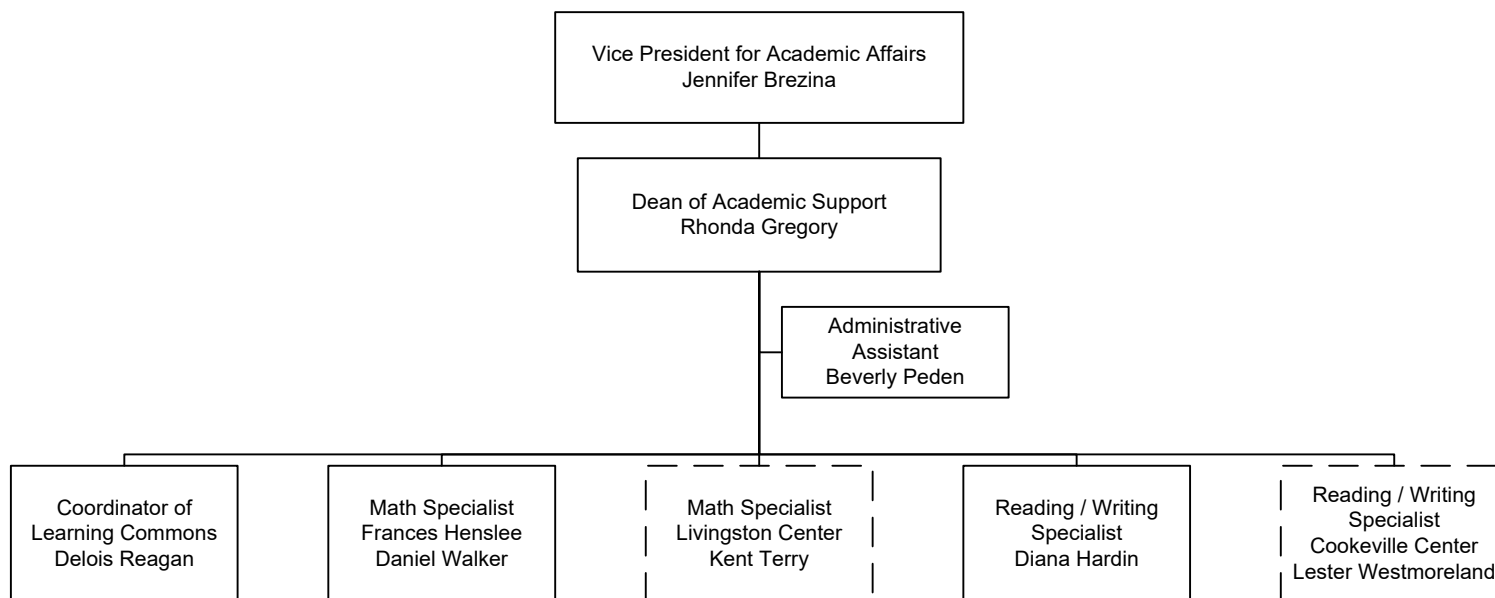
Vice President for Academic Affairs
Jennifer Brezina

Dean of Academic Support
Rhonda Gregory

Administrative
Assistant
Beverly Peden

Coordinator of
Learning Commons
Delois Reagan

Math Specialist
Frances Henslee
Daniel Walker

Math Specialist
Livingston Center
Kent Terry

Reading / Writing
Specialist
Diana Hardin

Reading / Writing
Specialist
Cookeville Center
Lester Westmoreland